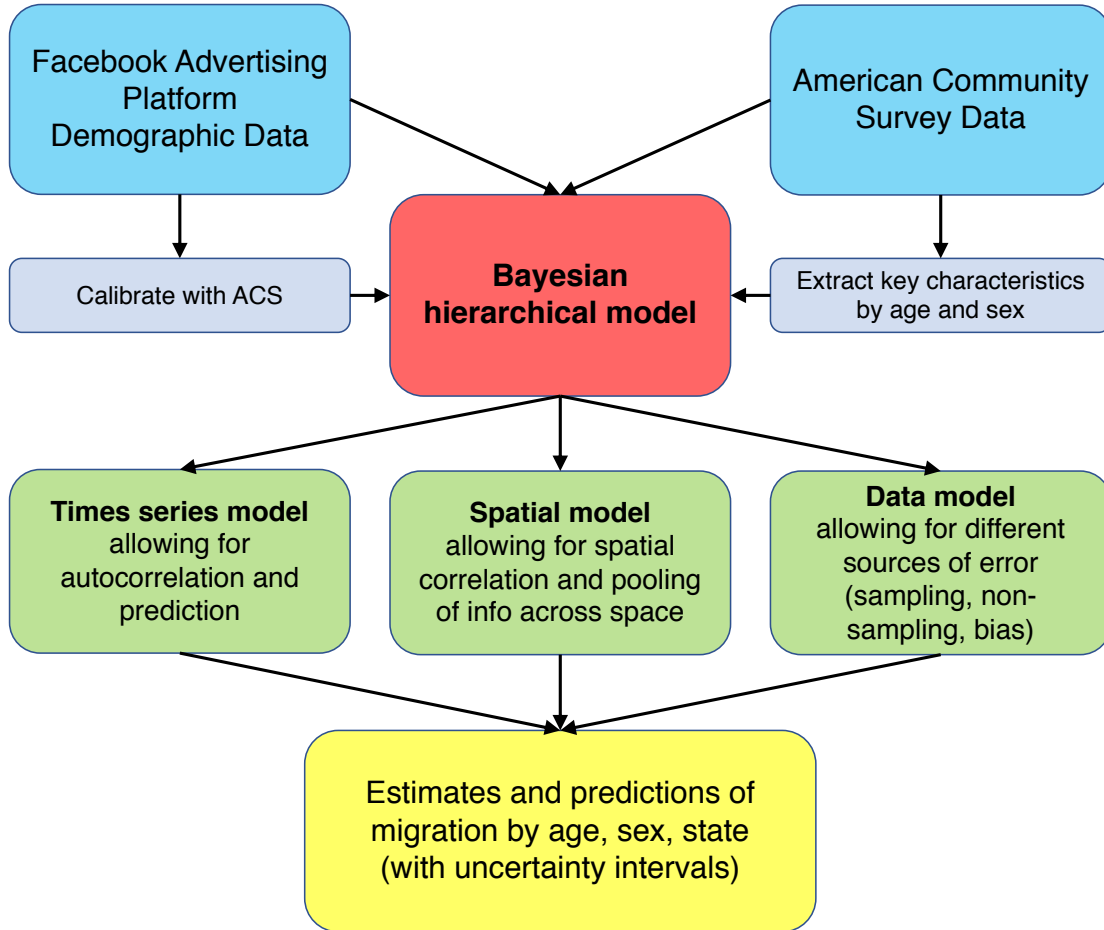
Facebook Advertising Platform Demographic Data

American Community Survey Data

Calibrate with ACS

Bayesian hierarchical model

Extract key characteristics by age and sex

Times series model allowing for autocorrelation and prediction

Spatial model allowing for spatial correlation and pooling of info across space

Data model allowing for different sources of error (sampling, non-sampling, bias)

Estimates and predictions of migration by age, sex, state (with uncertainty intervals)